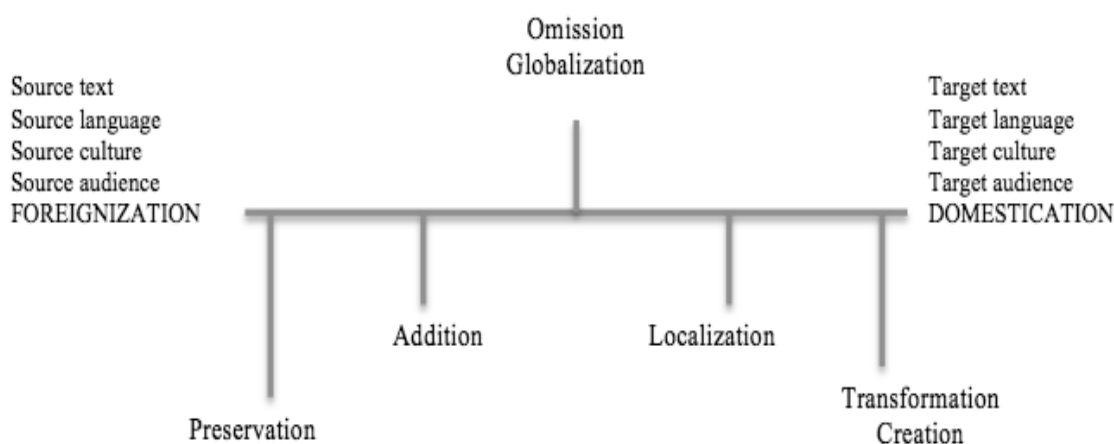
Omission
Globalization

Source text
Source language
Source culture
Source audience
FOREIGNIZATION

Target text
Target language
Target culture
Target audience
DOMESTICATION

Addition

Localization

Preservation

Transformation
Creation